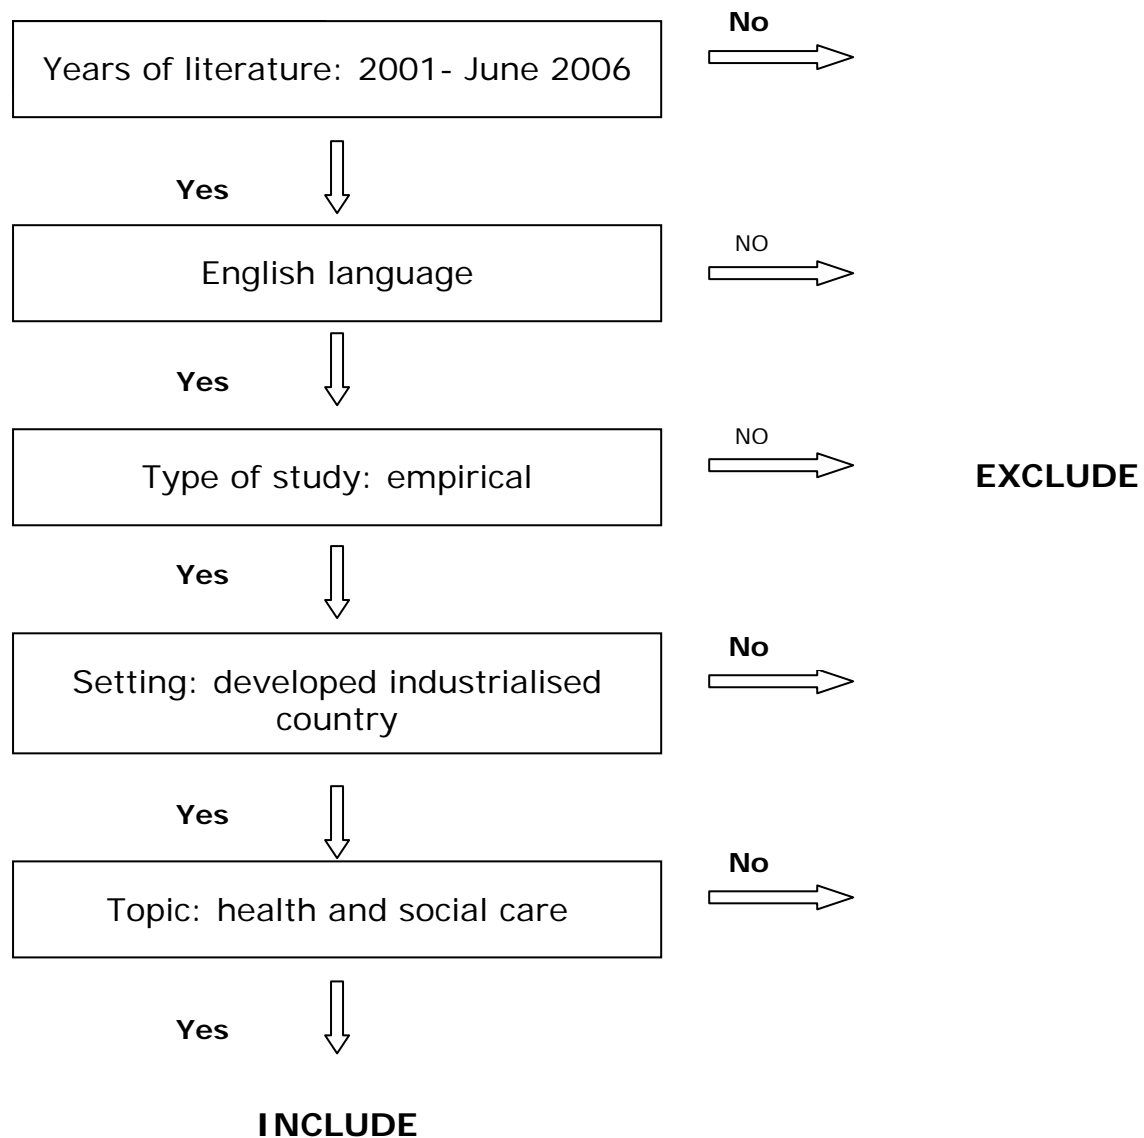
Years of literature: 2001- June 2006

No

Yes

English language

NO

Yes

Type of study: empirical

NO

EXCLUDE

Yes

Setting: developed industrialised country

No

Yes

Topic: health and social care

No

Yes

INCLUDE